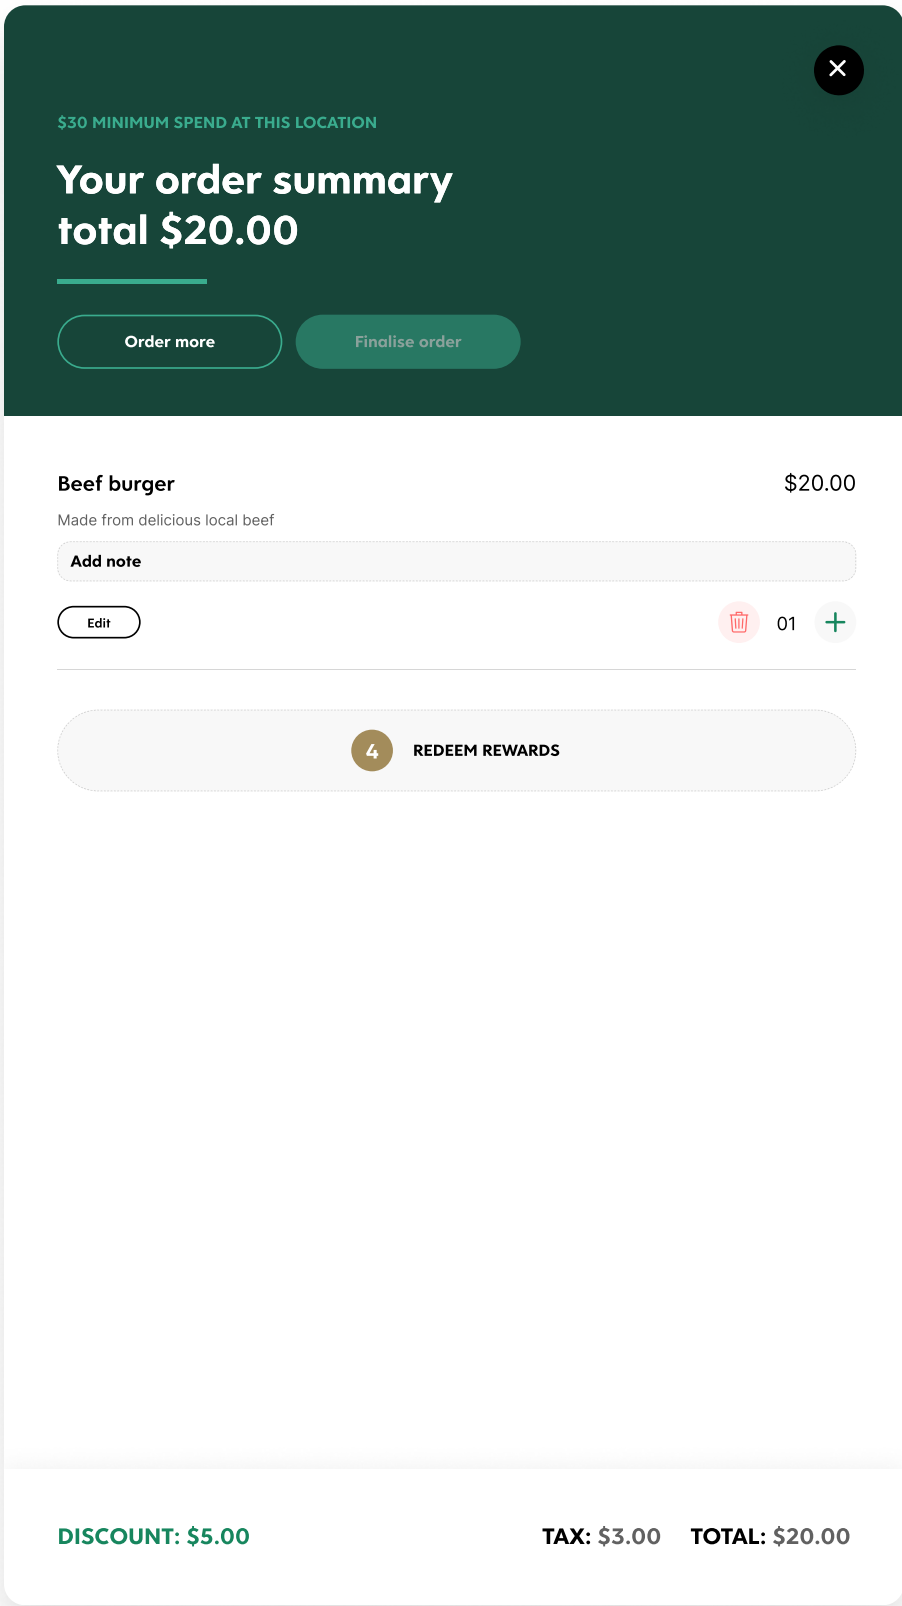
$30 MINIMUM SPEND AT THIS LOCATION

Your order summary total $20.00

Order more

Finalise order

Beef burger

$20.00

Made from delicious local beef

Add note

Edit

01

4

REDEEM REWARDS

DISCOUNT: $5.00

TAX: $3.00

TOTAL: $20.00